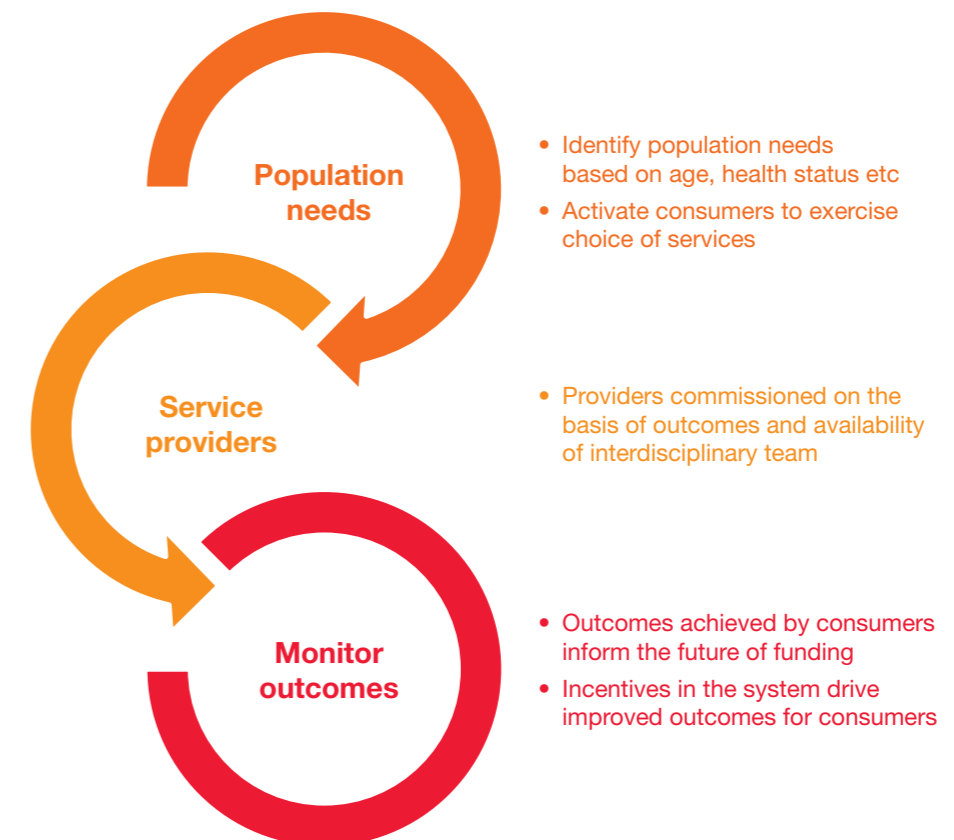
Population needs

- Identify population needs based on age, health status etc
- Activate consumers to exercise choice of services

Service providers

- Providers commissioned on the basis of outcomes and availability of interdisciplinary team

Monitor outcomes

- Outcomes achieved by consumers inform the future of funding
- Incentives in the system drive improved outcomes for consumers